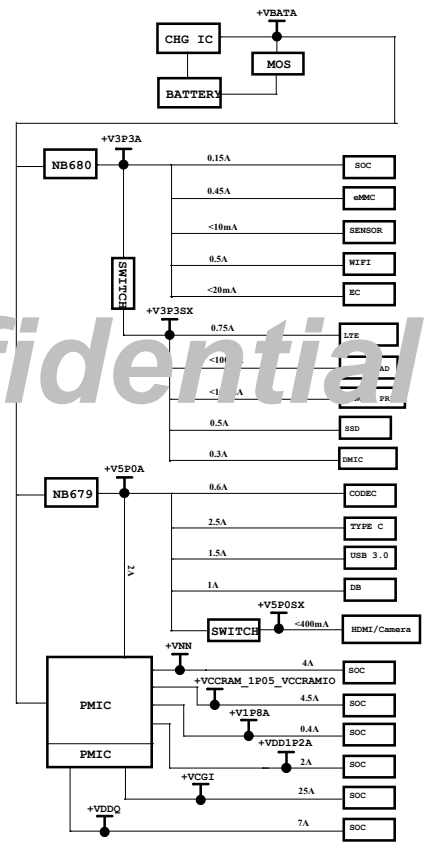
+VBATA
CHG IC
MOS
BATTERY
+V3P3A
NB680
0.15A
SOC
0.45A
eMMC
<10mA
SENSOR
SWITCH
0.5A
WIFI
<20mA
EC
+V3P3SX
fidential
0.75A
LTE
<100
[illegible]AD
<1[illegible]
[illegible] PR
0.5A
SSD
0.3A
DMIC
+V5P0A
NB679
0.6A
CODEC
2.5A
TYPE C
2A
1.5A
USB 3.0
1A
DB
+V5P0SX
SWITCH
<400mA
HDMI/Camera
+VNN
4A
SOC
+VCCRAM_1P05_VCCRAMIO
PMIC
4.5A
SOC
+V1P8A
0.4A
SOC
+VDD1P2A
PMIC
2A
SOC
+VCGI
25A
SOC
+VDDQ
7A
SOC